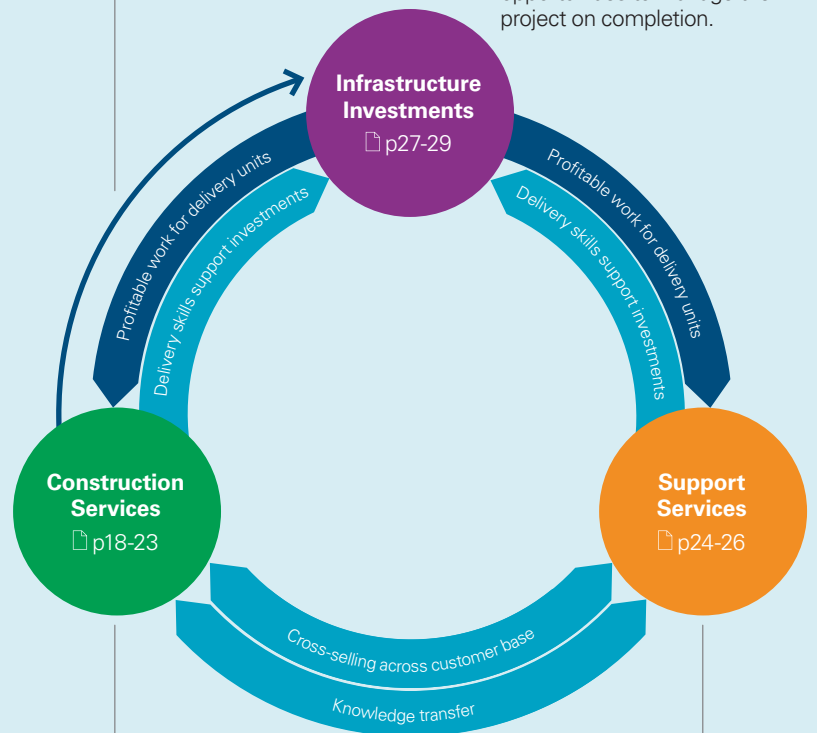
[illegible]
project on completion.

Infrastructure Investments
p27-29

Profitable work for delivery units

Delivery skills support investments

Profitable work for delivery units

Delivery skills support investments

Construction Services
p18-23

Support Services
p24-26

Cross-selling across customer base

Knowledge transfer